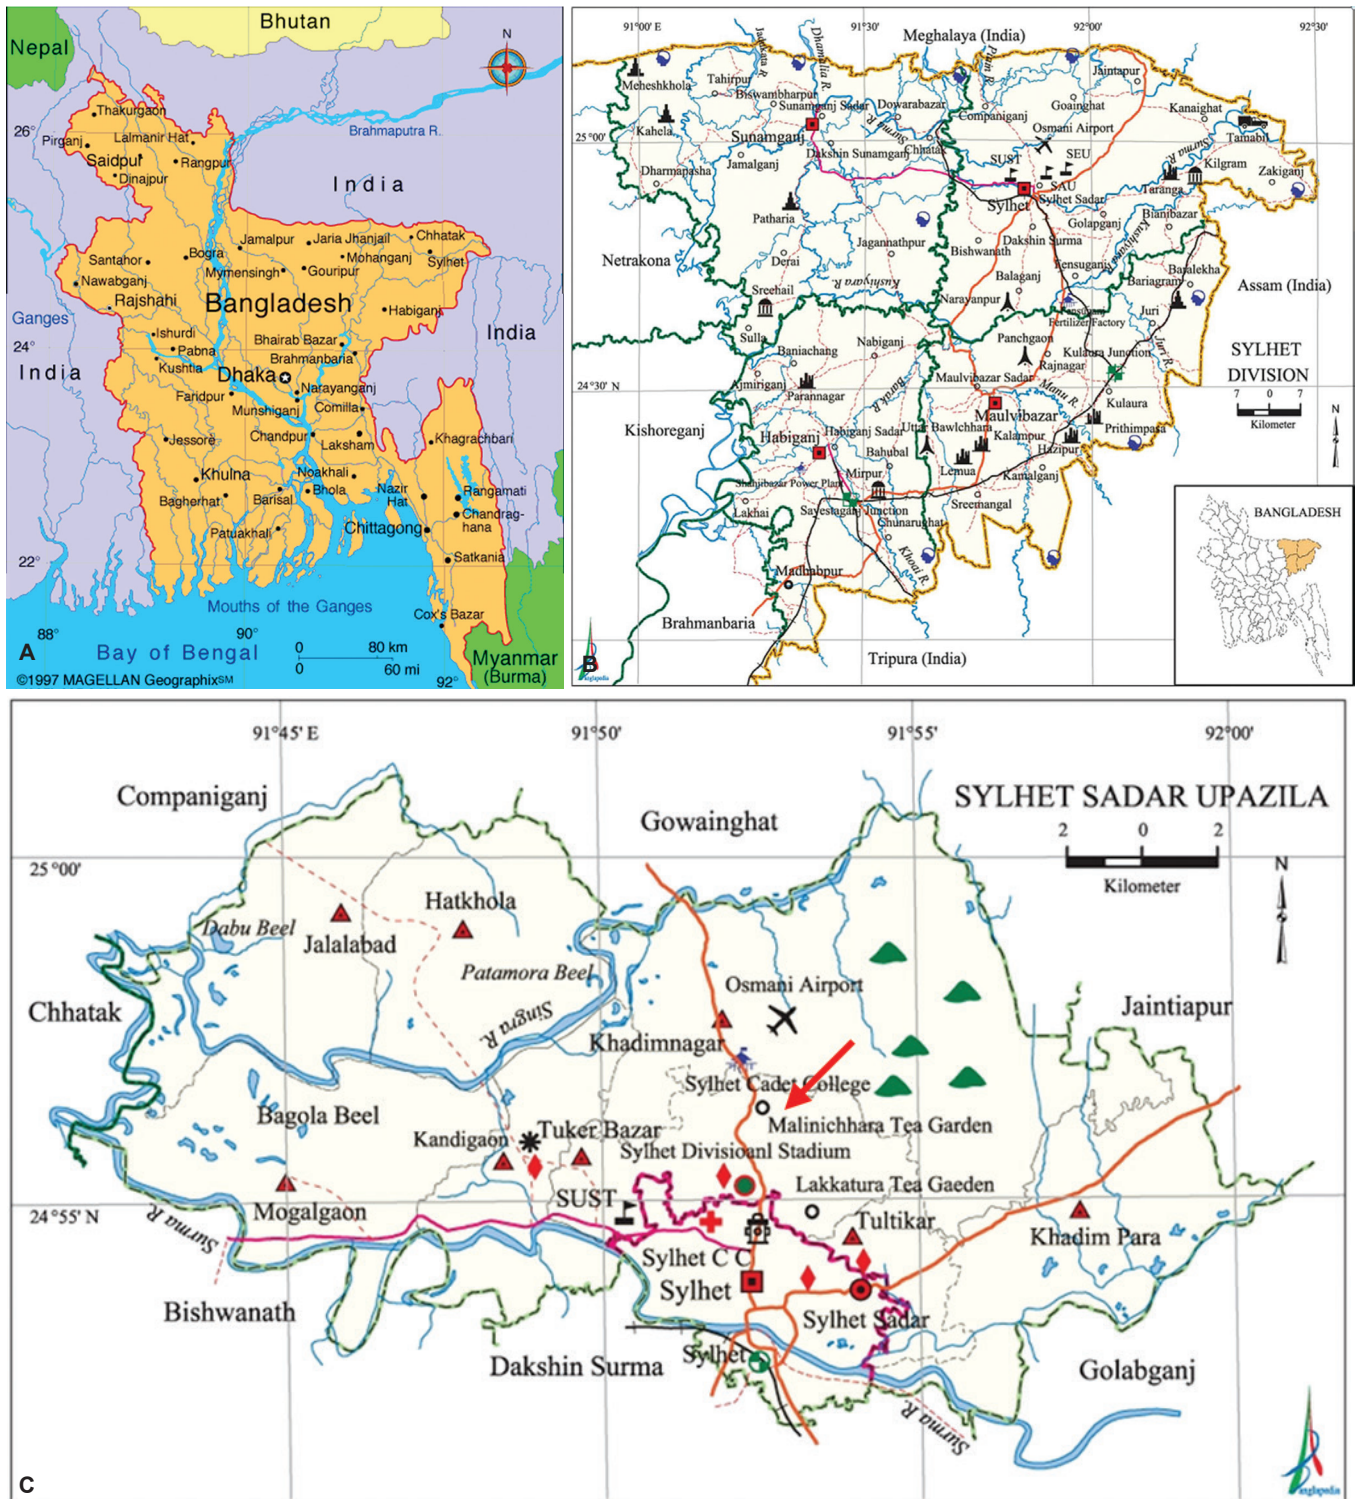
Bhutan
Nepal
N
Thakurgaon
26°
Pirganj
Lalmanir Hat
Brahmaputra R.
Saidpur
Rangpur
Dinajpur
India
Jamalpur
Jaria Jhanjail
Chhatak
Bogra
Mohanganj
Sylhet
Santahor
Mymensingh
Gouripur
Nawabganj
Rajshahi
Bangladesh
Habiganj
Ganges
Ishurdi
Bhairab Bazar
India
24°
Pabna
Brahmanbaria
India
Kushtia
Dhaka
Narayanganj
Faridpur
Munshiganj
Comilla
Jessore
Chandpur
Laksham
Khagrachari
Khulna
Noakhali
Bagherhat
Barisal
Bhola
Nazir Hat
Rangamati
Chandraghana
Patuakhali
Chittagong
22°
Satkania
Mouths of the Ganges
Cox's Bazar
88°
90°
0
80 km
A
Bay of Bengal
0
60 mi
Myanmar (Burma)
©1997 MAGELLAN Geographix$^{SM}$
92°

91°00' E
91°30'
Meghalaya (India)
92°00'
92°30'
Meheshkhola
Tahirpur
Jaintapur
Biswambharpur
Sunamganj Sadar
Dowarabazar
Goainghat
Kanaighat
Companiganj
25°00'
Kahela
Sunamganj
Osmani Airport
Tamabil
Dakshin Sunamganj
Chhatak
SUST
SEU
Kilgram
Zakiganj
Dharmapasha
Jamalganj
SAU
Taranga
Sylhet
Sylhet Sadar
Golapganj
Bianibazar
Patharia
Jagannathpur
Dakshin Surma
Netrakona
Bishwanath
Derai
Tensuganj
Baralekha
Balaganj
Bariagram
Assam (India)
Kushiyara R.
Sreehail
Narayanpur
Fertilizer Factory
Juri
Sulla
Panchgaon
SYLHET DIVISION
Baniachang
Nabiganj
Kulaura Junction
Rajnagar
Ajmiriganj
Parannagar
Maulvibazar Sadar
24°30' N
Manu R.
Kulaura
Maulvibazar
Kishoreganj
Bawlchhara
Prithimpasa
Kilometer
Habiganj
Habiganj Sadar
Kalampur
Hazipur
Bahubal
Lemua
Shahjibazar Power Plant
Mirpur
Kamalganj
Lakhai
Sayestaganj Junction
Sreemangal
BANGLADESH
Chunarughat
Khoai R.
Madhabpur
Brahmanbaria
Tripura (India)
B

91°45' E
91°50'
91°55'
92°00'
Companiganj
Gowainghat
SYLHET SADAR UPAZILA
2
0
2
25°00'
Kilometer
N
Hatkhola
Dabu Beel
Jalalabad
Patamora Beel
Chhatak
Osmani Airport
Jaintiapur
Singra R.
Khadimnagar
Sylhet Cadet College
Bagola Beel
Malinichhara Tea Garden
Kandigaon
Tuker Bazar
Sylhet Divisional Stadium
Mogalgaon
SUST
Lakkatura Tea Gaeden
24°55' N
Tultikar
Khadim Para
Surma R.
Sylhet C C
Sylhet
Bishwanath
Sylhet Sadar
Dakshin Surma
Sylhet
Golabganj
Surma R.
C